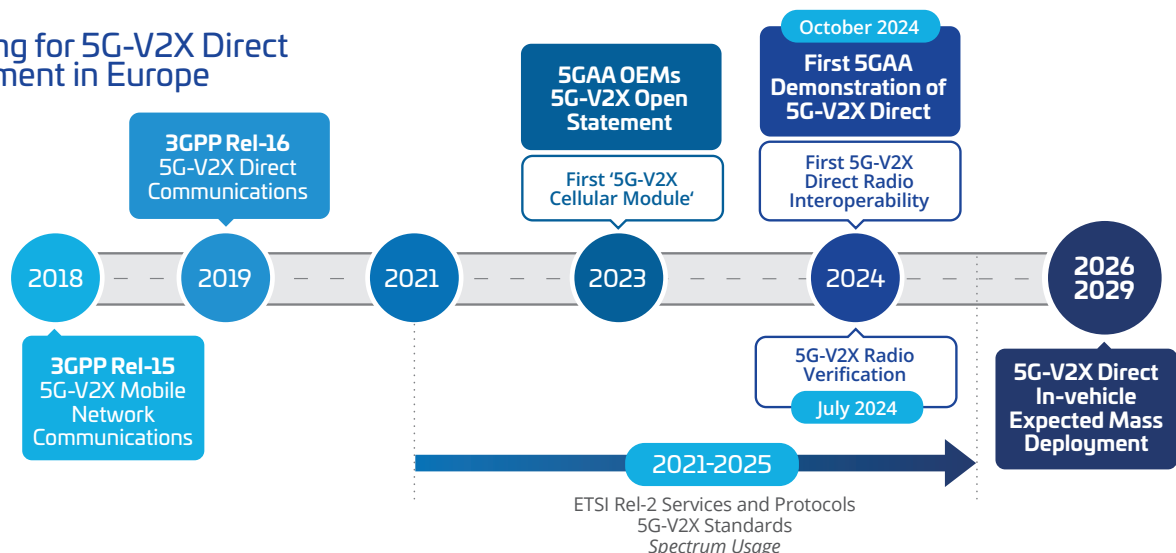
ng for 5G-V2X Direct
ment in Europe

3GPP Rel-16
5G-V2X Direct Communications

5GAA OEMs
5G-V2X Open Statement

October 2024
First 5GAA Demonstration of 5G-V2X Direct

First '5G-V2X Cellular Module'

First 5G-V2X Direct Radio Interoperability

2018

2019

2021

2023

2024

2026
2029

3GPP Rel-15
5G-V2X Mobile Network Communications

5G-V2X Radio Verification
July 2024

5G-V2X Direct In-vehicle Expected Mass Deployment

2021-2025

ETSI Rel-2 Services and Protocols
5G-V2X Standards
Spectrum Usage